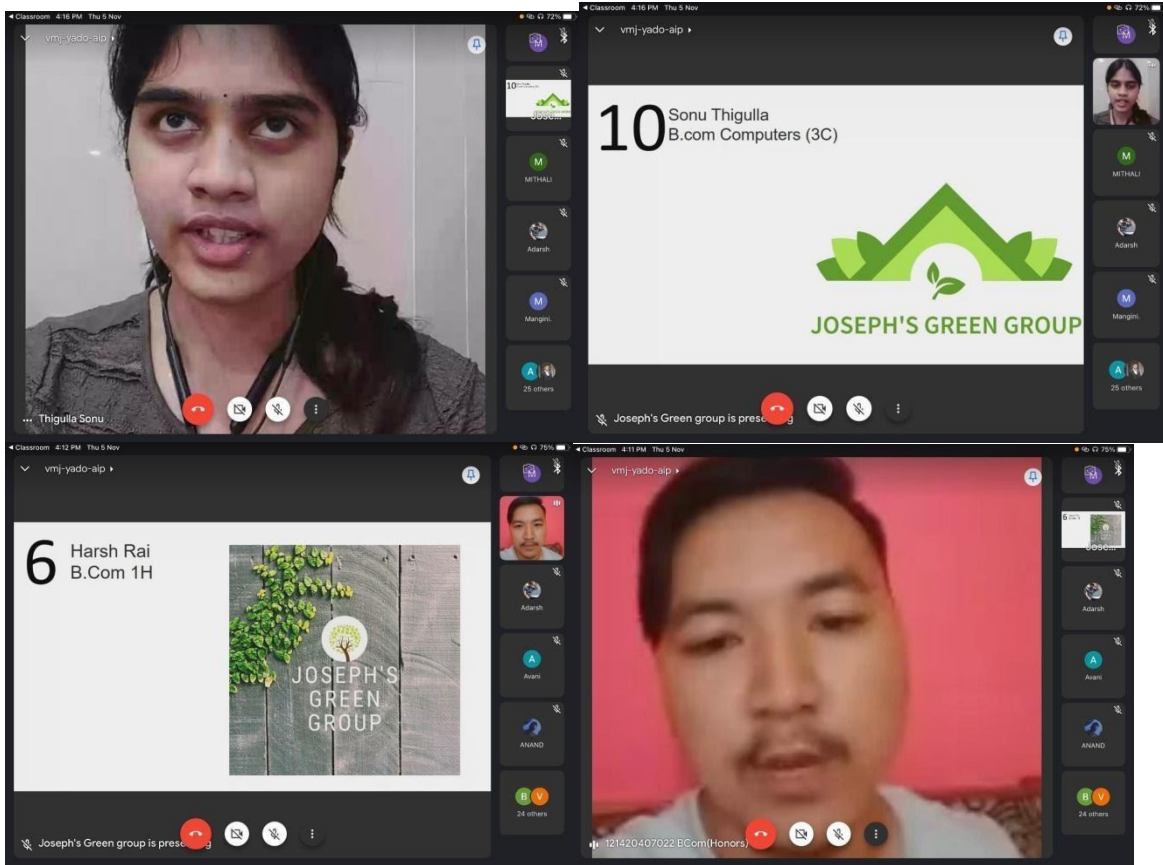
◂ Classroom 4:16 PM Thu 5 Nov
72%
vmj-yado-aip ▸
M
10
Joseph's
M
MITHALI
Adarsh
M
Mangini.
A
25 others
Thigulla Sonu

◂ Classroom 4:16 PM Thu 5 Nov
72%
vmj-yado-aip ▸
M
10 Sonu Thigulla
B.com Computers (3C)
JOSEPH'S GREEN GROUP
M
MITHALI
Adarsh
M
Mangini.
A
25 others
Joseph's Green group is prese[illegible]g

◂ Classroom 4:12 PM Thu 5 Nov
75%
vmj-yado-aip ▸
M
6 Harsh Rai
B.Com 1H
JOSEPH'S GREEN GROUP
Adarsh
A
Avani
ANAND
B V
24 others
Joseph's Green group is prese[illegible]g

◂ Classroom 4:11 PM Thu 5 Nov
75%
vmj-yado-aip ▸
M
6
Joseph's
Adarsh
A
Avani
ANAND
B V
24 others
121420407022 BCom(Honors)